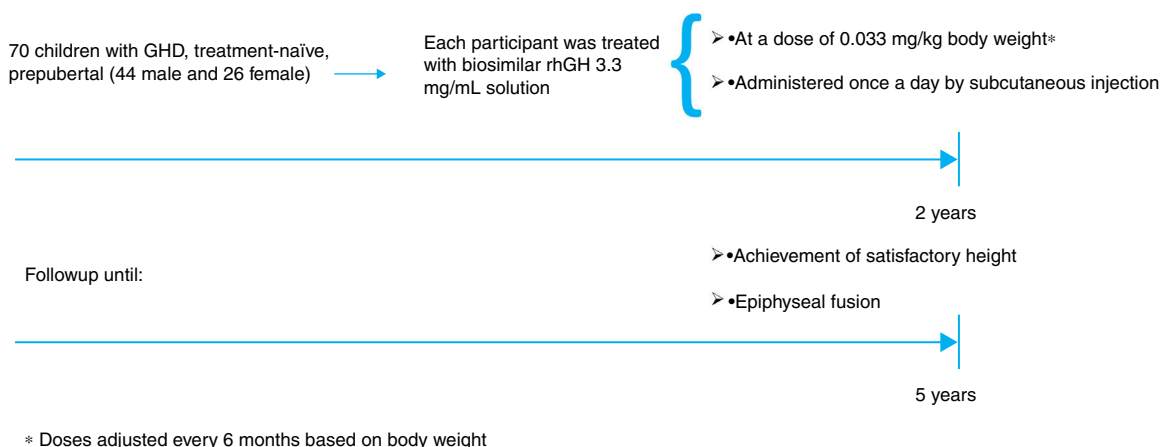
70 children with GHD, treatment-naïve, prepubertal (44 male and 26 female)

Each participant was treated with biosimilar rhGH 3.3 mg/mL solution

➢•At a dose of 0.033 mg/kg body weight*

➢•Administered once a day by subcutaneous injection

2 years

Followup until:

➢•Achievement of satisfactory height

➢•Epiphyseal fusion

5 years

* Doses adjusted every 6 months based on body weight